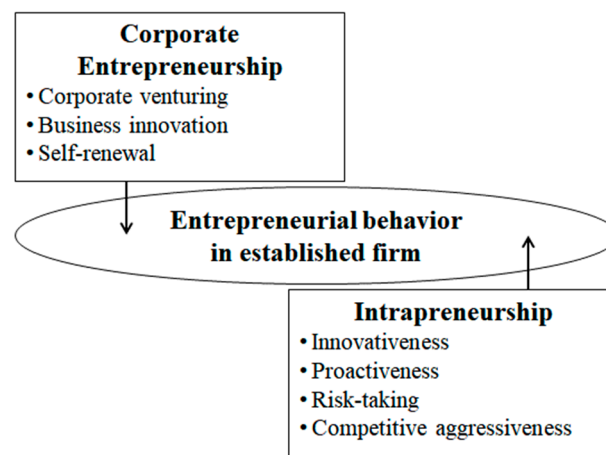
Corporate Entrepreneurship
• Corporate venturing
• Business innovation
• Self-renewal

Entrepreneurial behavior in established firm

Intrapreneurship
• Innovativeness
• Proactiveness
• Risk-taking
• Competitive aggressiveness